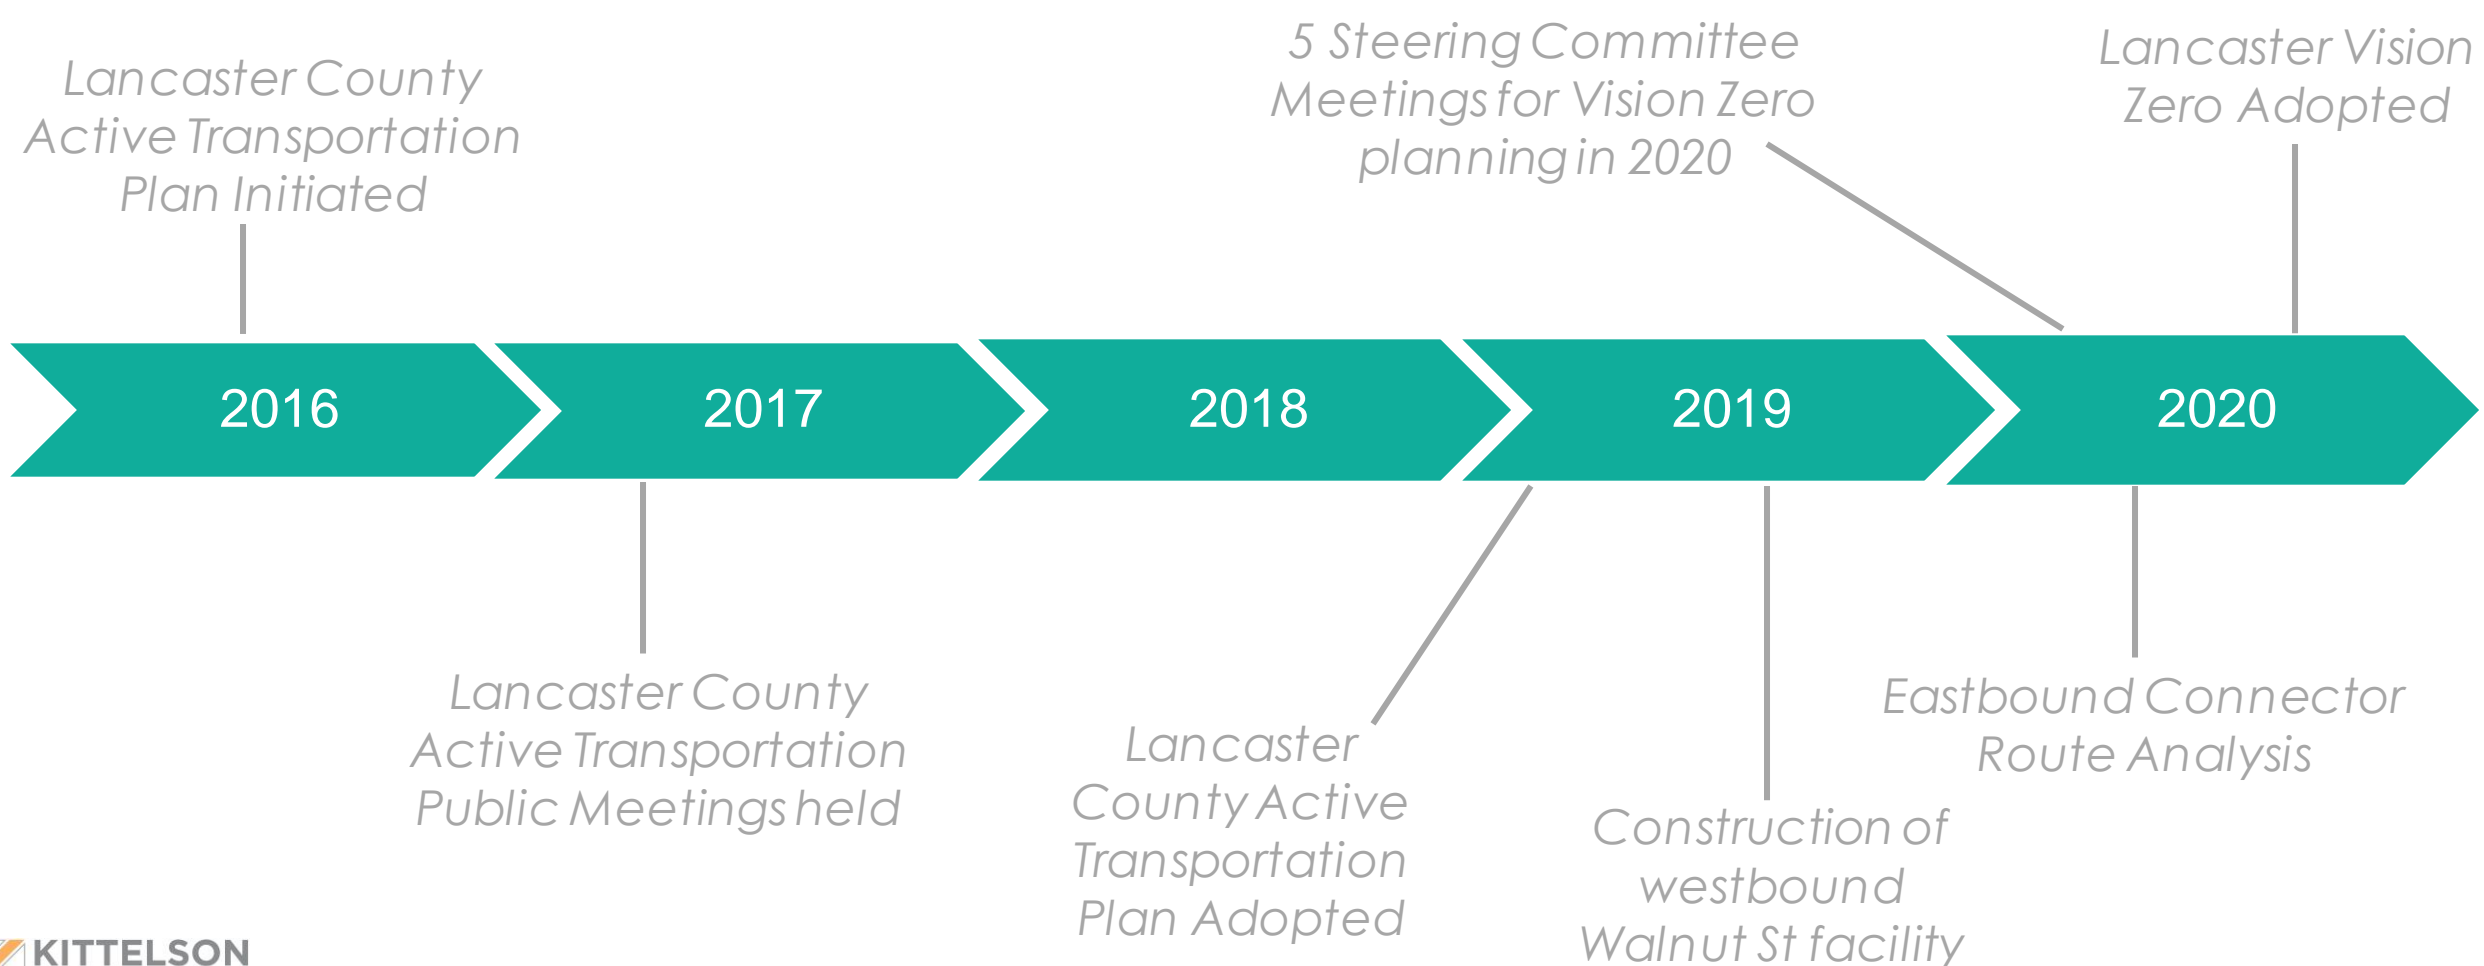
Lancaster County Active Transportation Plan Initiated

5 Steering Committee Meetings for Vision Zero planning in 2020

Lancaster Vision Zero Adopted

2016

2017

2018

2019

2020

Lancaster County Active Transportation Public Meetings held

Lancaster County Active Transportation Plan Adopted

Construction of westbound Walnut St facility

Eastbound Connector Route Analysis

KITTELSON